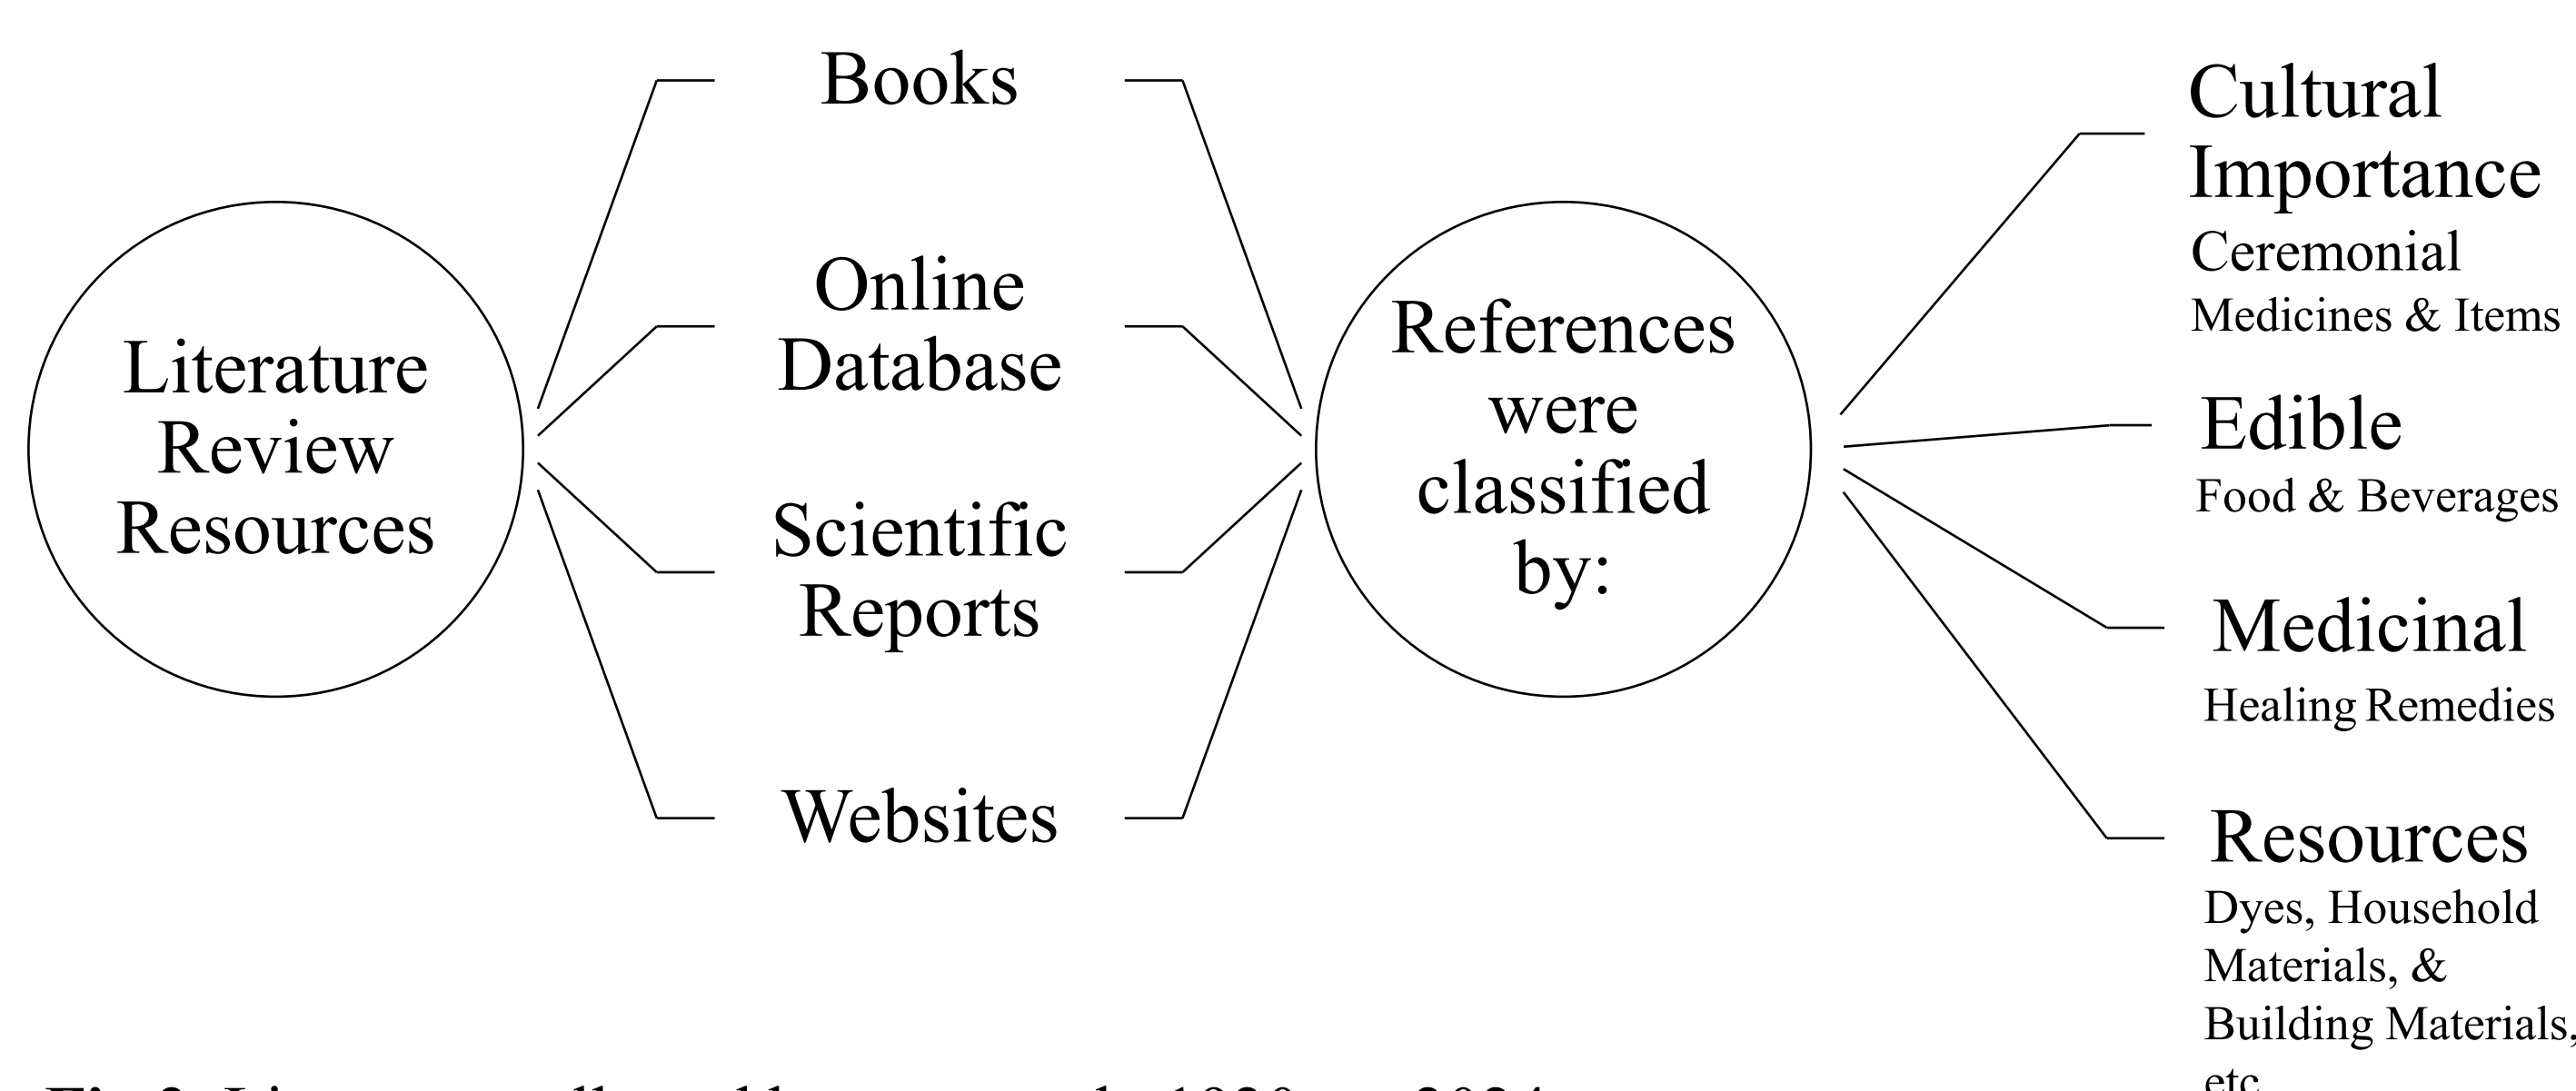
Literature Review Resources

Books

Online Database

Scientific Reports

Websites

References were classified by:

Cultural Importance
Ceremonial Medicines & Items

Edible
Food & Beverages

Medicinal
Healing Remedies

Resources
Dyes, Household Materials, & Building Materials, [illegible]

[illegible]